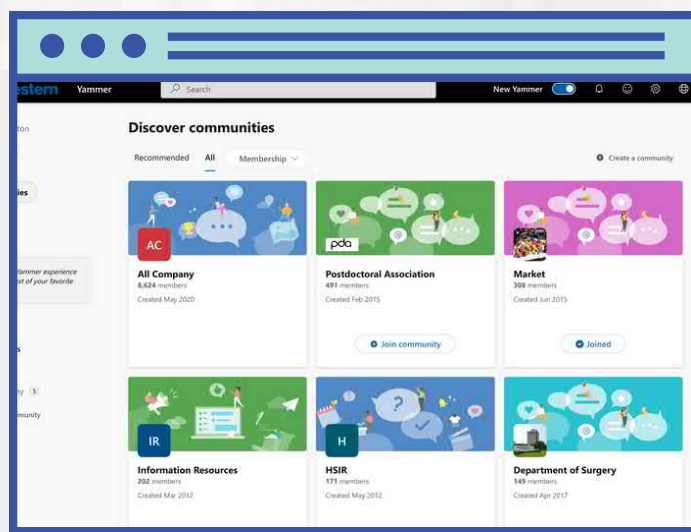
stern Yammer

Search

New Yammer

ton

ies

Yammer experience
st of your favorite

s

y 5

munity

Discover communities

Recommended All Membership

Create a community

AC

All Company
8,624 members
Created May 2020

pda

Postdoctoral Association
491 members
Created Feb 2015

Join community

Market
308 members
Created Jun 2015

Joined

IR

Information Resources
202 members
Created Mar 2012

H

HSIR
171 members
Created May 2012

Department of Surgery
149 members
Created Apr 2017